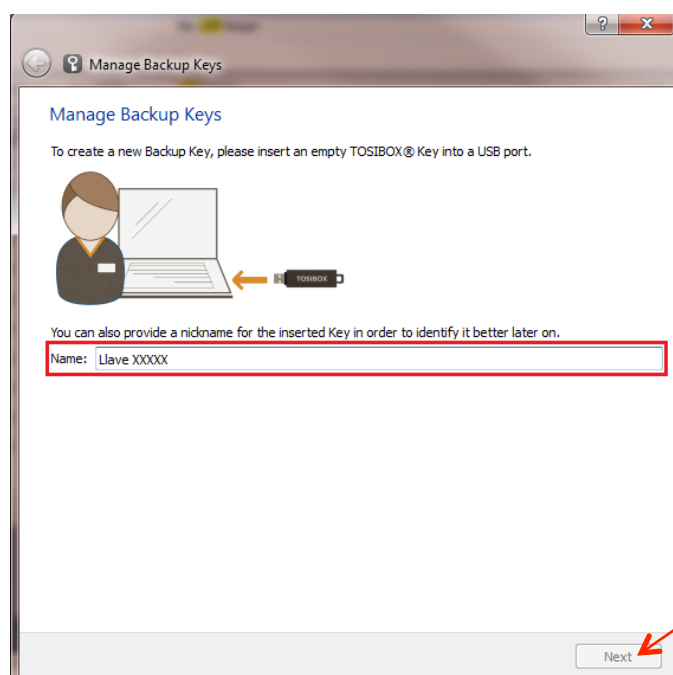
?
x
Manage Backup Keys

Manage Backup Keys

To create a new Backup Key, please insert an empty TOSIBOX® Key into a USB port.

TOSIBOX

You can also provide a nickname for the inserted Key in order to identify it better later on.

Name: Llave XXXXX

Next